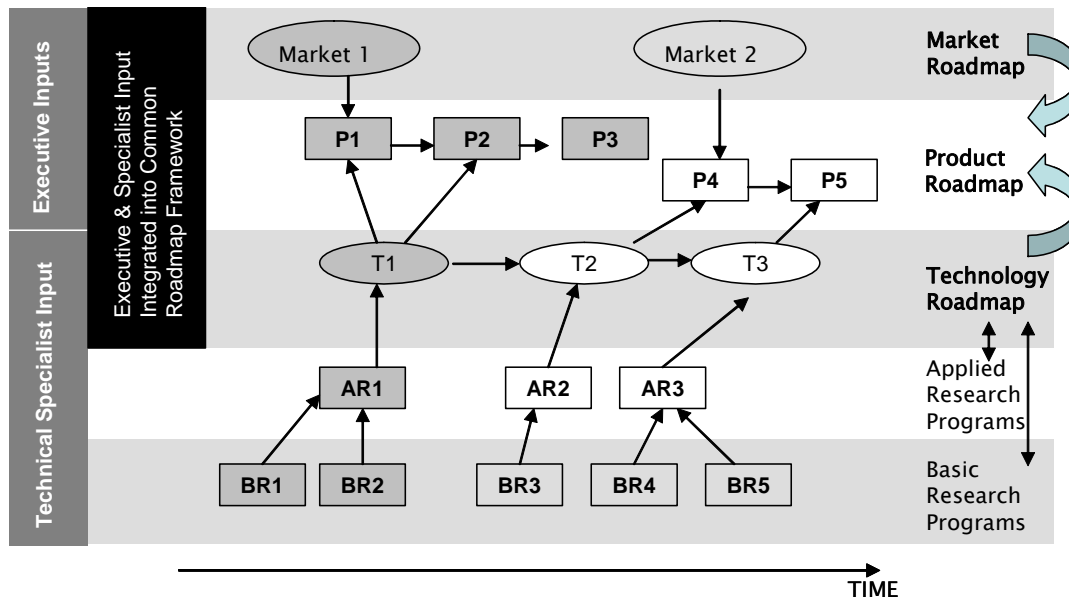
Executive Inputs

Technical Specialist Input

Executive & Specialist Input Integrated into Common Roadmap Framework

Market 1

Market 2

P1

P2

P3

P4

P5

T1

T2

T3

AR1

AR2

AR3

BR1

BR2

BR3

BR4

BR5

Market Roadmap

Product Roadmap

Technology Roadmap

Applied Research Programs

Basic Research Programs

TIME